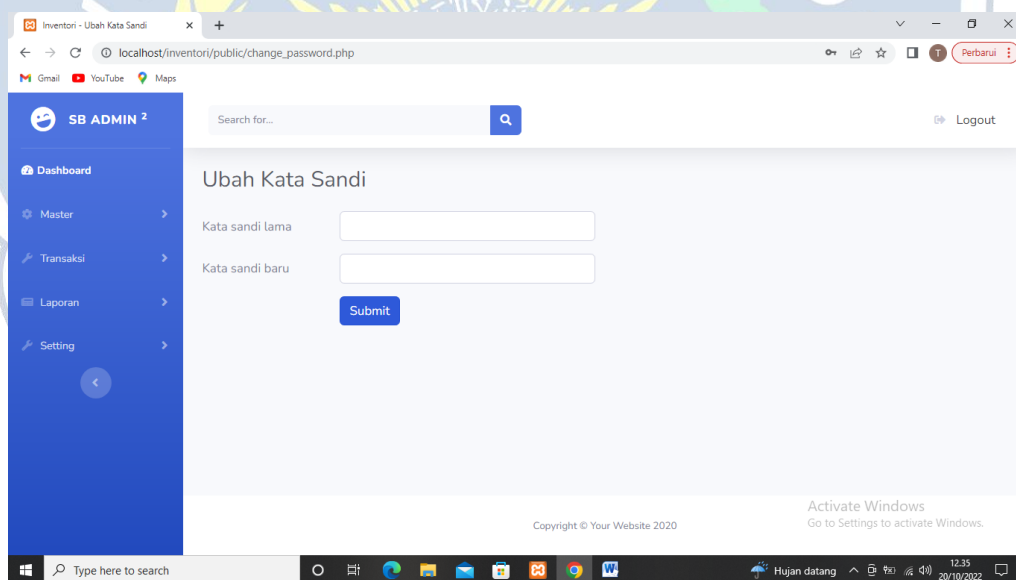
Inventori - Ubah Kata Sandi ×
+
localhost/inventori/public/change_password.php
T
Perbarui
Gmail
YouTube
Maps

SB ADMIN ²
Dashboard
Master
Transaksi
Laporan
Setting

Search for...
Logout

Ubah Kata Sandi
Kata sandi lama
Kata sandi baru
Submit

Copyright © Your Website 2020

Activate Windows
Go to Settings to activate Windows.

Type here to search
Hujan datang
12.35
20/10/2022